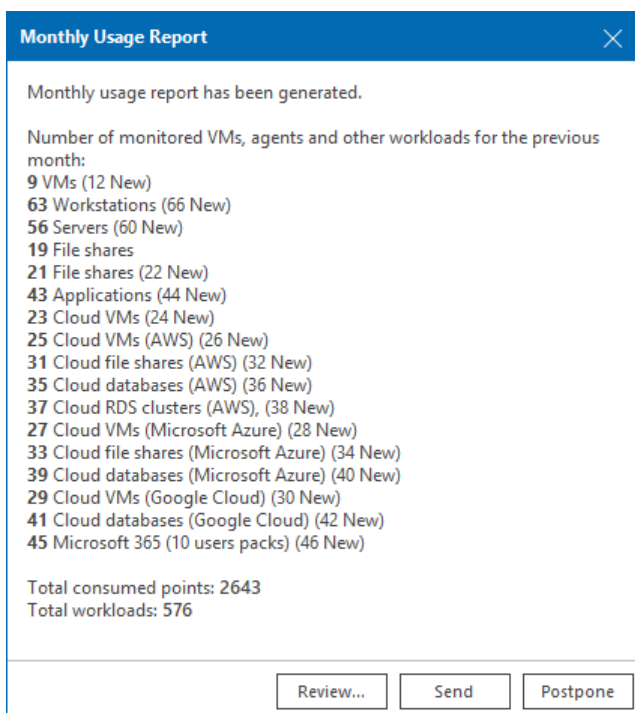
Monthly Usage Report

Monthly usage report has been generated.

Number of monitored VMs, agents and other workloads for the previous month:
**9** VMs (12 New)
**63** Workstations (66 New)
**56** Servers (60 New)
**19** File shares
**21** File shares (22 New)
**43** Applications (44 New)
**23** Cloud VMs (24 New)
**25** Cloud VMs (AWS) (26 New)
**31** Cloud file shares (AWS) (32 New)
**35** Cloud databases (AWS) (36 New)
**37** Cloud RDS clusters (AWS), (38 New)
**27** Cloud VMs (Microsoft Azure) (28 New)
**33** Cloud file shares (Microsoft Azure) (34 New)
**39** Cloud databases (Microsoft Azure) (40 New)
**29** Cloud VMs (Google Cloud) (30 New)
**41** Cloud databases (Google Cloud) (42 New)
**45** Microsoft 365 (10 users packs) (46 New)

Total consumed points: **2643**
Total workloads: **576**

Review... Send Postpone